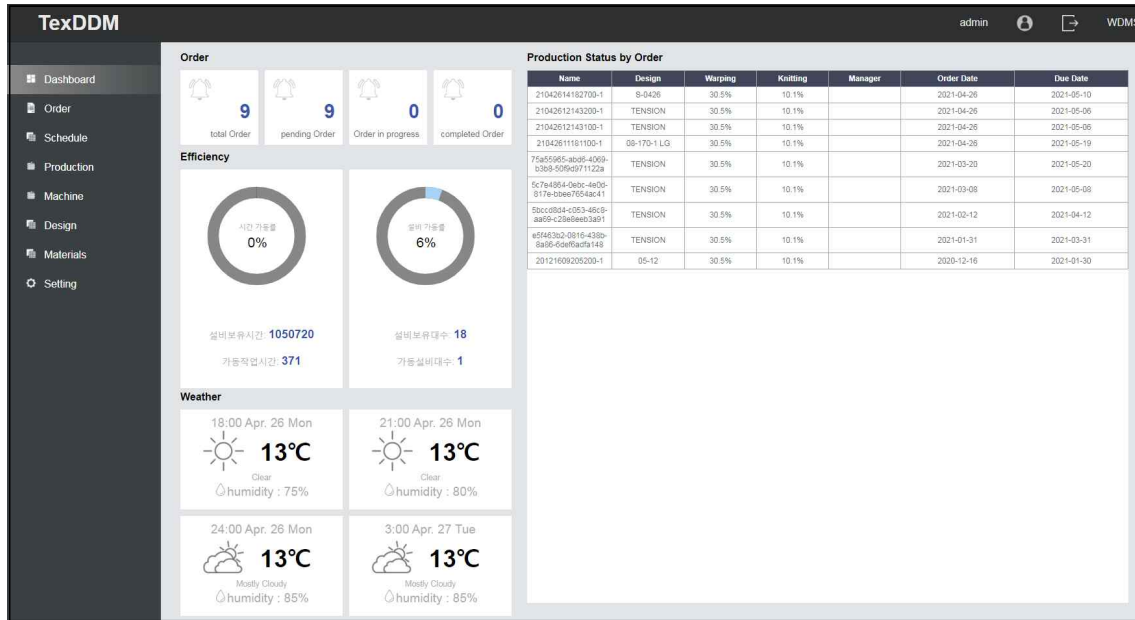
TexDDM

admin WDM

Dashboard
Order
Schedule
Production
Machine
Design
Materials
Setting

Order

9
total Order

9
pending Order

0
Order in progress

0
completed Order

Efficiency

시간 가동률
0%

설비 가동률
6%

설비보유시간: 1050720
가동작업시간: 371

설비보유대수: 18
가동설비대수: 1

Weather

18:00 Apr. 26 Mon
13℃
Clear
humidity : 75%

21:00 Apr. 26 Mon
13℃
Clear
humidity : 80%

24:00 Apr. 26 Mon
13℃
Mostly Cloudy
humidity : 85%

3:00 Apr. 27 Tue
13℃
Mostly Cloudy
humidity : 85%

Production Status by Order

| Name | Design | Warping | Knitting | Manager | Order Date | Due Date |
|---|---|---|---|---|---|---|
| 21042614182700-1 | S-0426 | 30.5% | 10.1% | | 2021-04-26 | 2021-05-10 |
| 21042612143200-1 | TENSION | 30.5% | 10.1% | | 2021-04-26 | 2021-05-06 |
| 21042612143100-1 | TENSION | 30.5% | 10.1% | | 2021-04-26 | 2021-05-06 |
| 21042611181100-1 | G8-170-1 LG | 30.5% | 10.1% | | 2021-04-26 | 2021-05-19 |
| 75a55965-abd6-4069-b3b8-50f9d971122a | TENSION | 30.5% | 10.1% | | 2021-03-20 | 2021-05-20 |
| 5c7e4864-0ebc-4e0d-817e-bbee7654ac41 | TENSION | 30.5% | 10.1% | | 2021-03-08 | 2021-05-08 |
| 5bccd8d4-c053-46c9-aa69-c28e8eeb3a91 | TENSION | 30.5% | 10.1% | | 2021-02-12 | 2021-04-12 |
| e5f463b2-0816-438b-8a86-6def6adfa148 | TENSION | 30.5% | 10.1% | | 2021-01-31 | 2021-03-31 |
| 20121609205200-1 | 05-12 | 30.5% | 10.1% | | 2020-12-16 | 2021-01-30 |